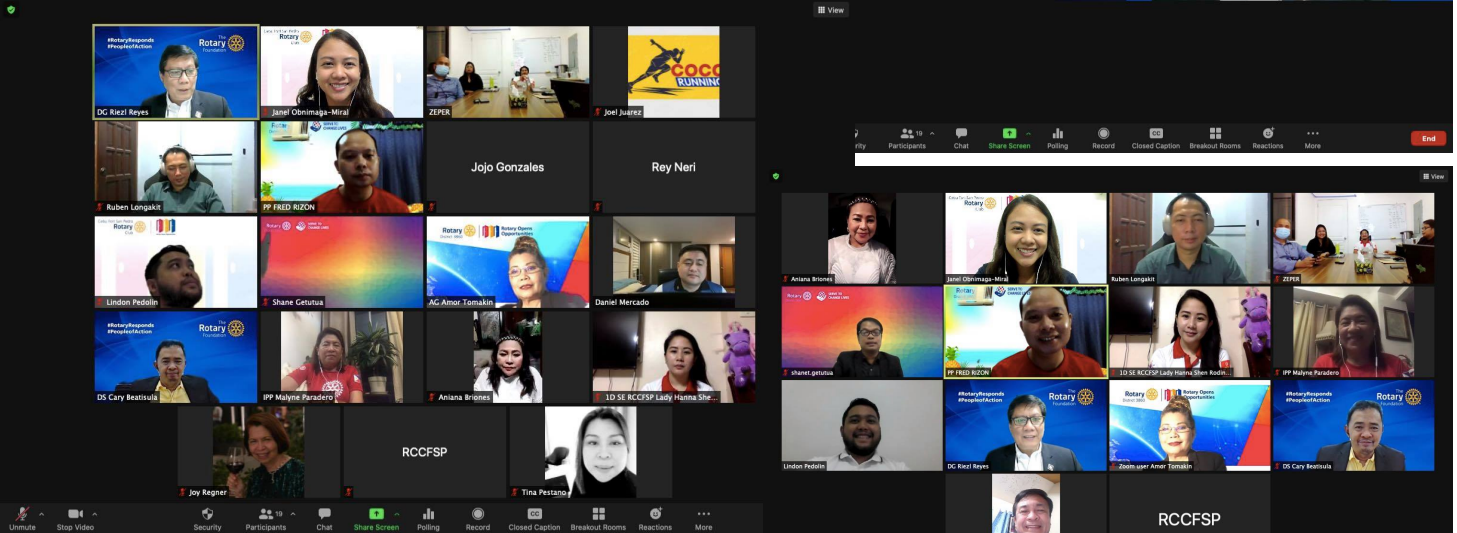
#RotaryResponds
#PeopleofAction
Rotary
The Rotary Foundation
DG Riezl Reyes

Janel Obnimaga-Miral

ZEPER

COCO RUNNING
Joel Juarez

Ruben Longakit

PP FRED RIZON

Jojo Gonzales

Rey Neri

Lindon Pedolin

Shane Getutua

Rotary Opens Opportunities
AG Amor Tomakin

Daniel Mercado

DS Cary Beatisula

IPP Malyne Paradero

Aniana Briones

1D SE RCCFSP Lady Hanna She...

Joy Regner

RCCFSP

Tina Pestano

Unmute
Stop Video
Security
Participants 19
Chat
Share Screen
Polling
Record
Closed Caption
Breakout Rooms
Reactions
More

View

Participants 19
Chat
Share Screen
Polling
Record
Closed Caption
Breakout Rooms
Reactions
More
End

View

Aniana Briones
Janel Obnimaga-Miral
Ruben Longakit
ZEPER
shanet.getutua
PP FRED RIZON
1D SE RCCFSP Lady Hanna Shen Rodin...
IPP Malyne Paradero
Lindon Pedolin
DG Riezl Reyes
Zoom user Amor Tomakin
DS Cary Beatisula

RCCFSP